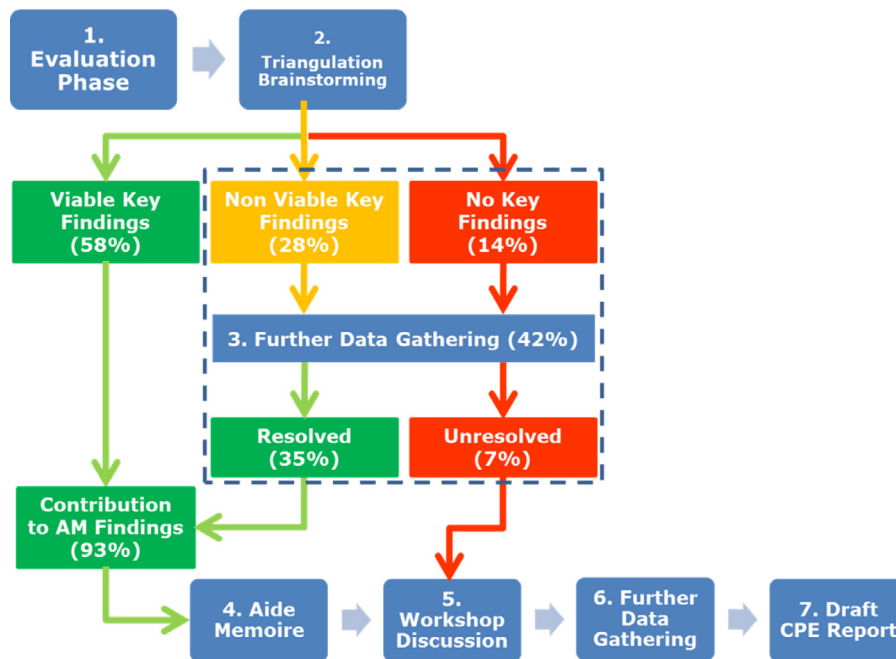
1. Evaluation Phase

2. Triangulation Brainstorming

Viable Key Findings (58%)

Non Viable Key Findings (28%)

No Key Findings (14%)

3. Further Data Gathering (42%)

Resolved (35%)

Unresolved (7%)

Contribution to AM Findings (93%)

4. Aide Memoire

5. Workshop Discussion

6. Further Data Gathering

7. Draft CPE Report